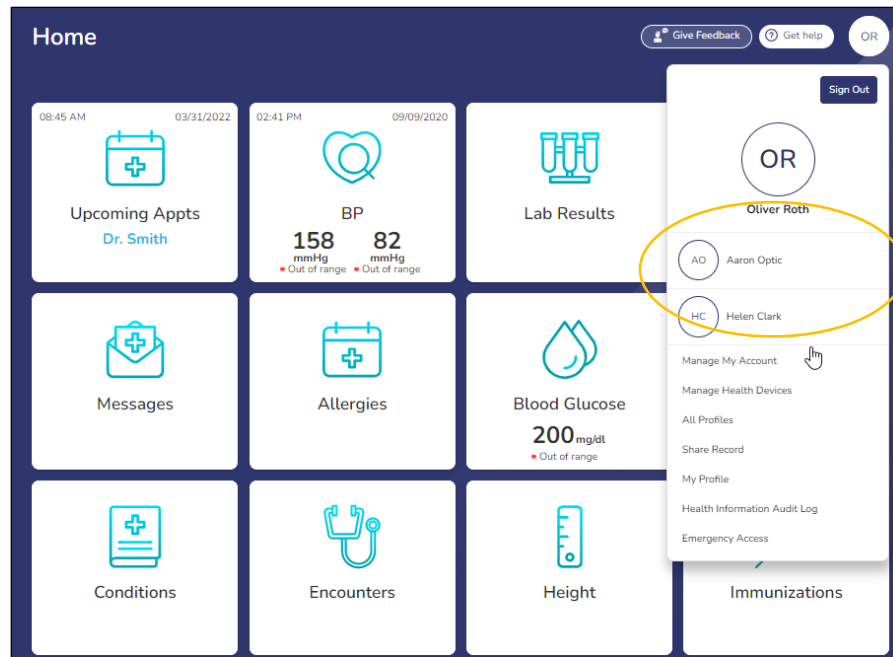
Home

Give Feedback

Get help

OR

08:45 AM 03/31/2022

Upcoming Appts

Dr. Smith

02:41 PM 09/09/2020

BP

158 mmHg • Out of range

82 mmHg • Out of range

Lab Results

Messages

Allergies

Blood Glucose

200 mg/dl

• Out of range

Conditions

Encounters

Height

Immunizations

Sign Out

OR

Oliver Roth

AO Aaron Optic

HC Helen Clark

Manage My Account

Manage Health Devices

All Profiles

Share Record

My Profile

Health Information Audit Log

Emergency Access